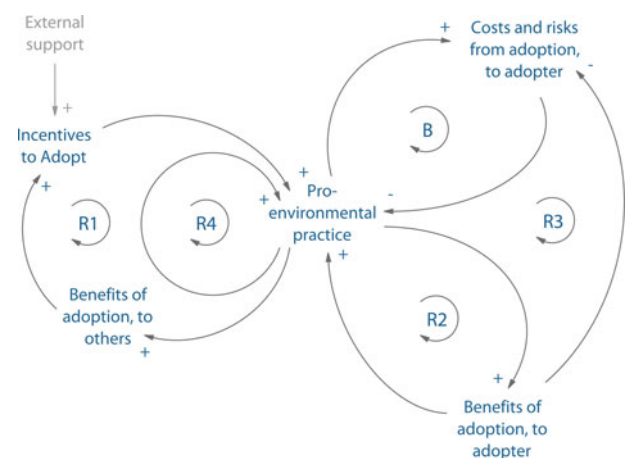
External support

+

Incentives to Adopt

+

R1

R4

+

+

Pro-environmental practice

-

+

Benefits of adoption, to others

+

+

Costs and risks from adoption, to adopter

-

B

R3

R2

+

Benefits of adoption, to adopter